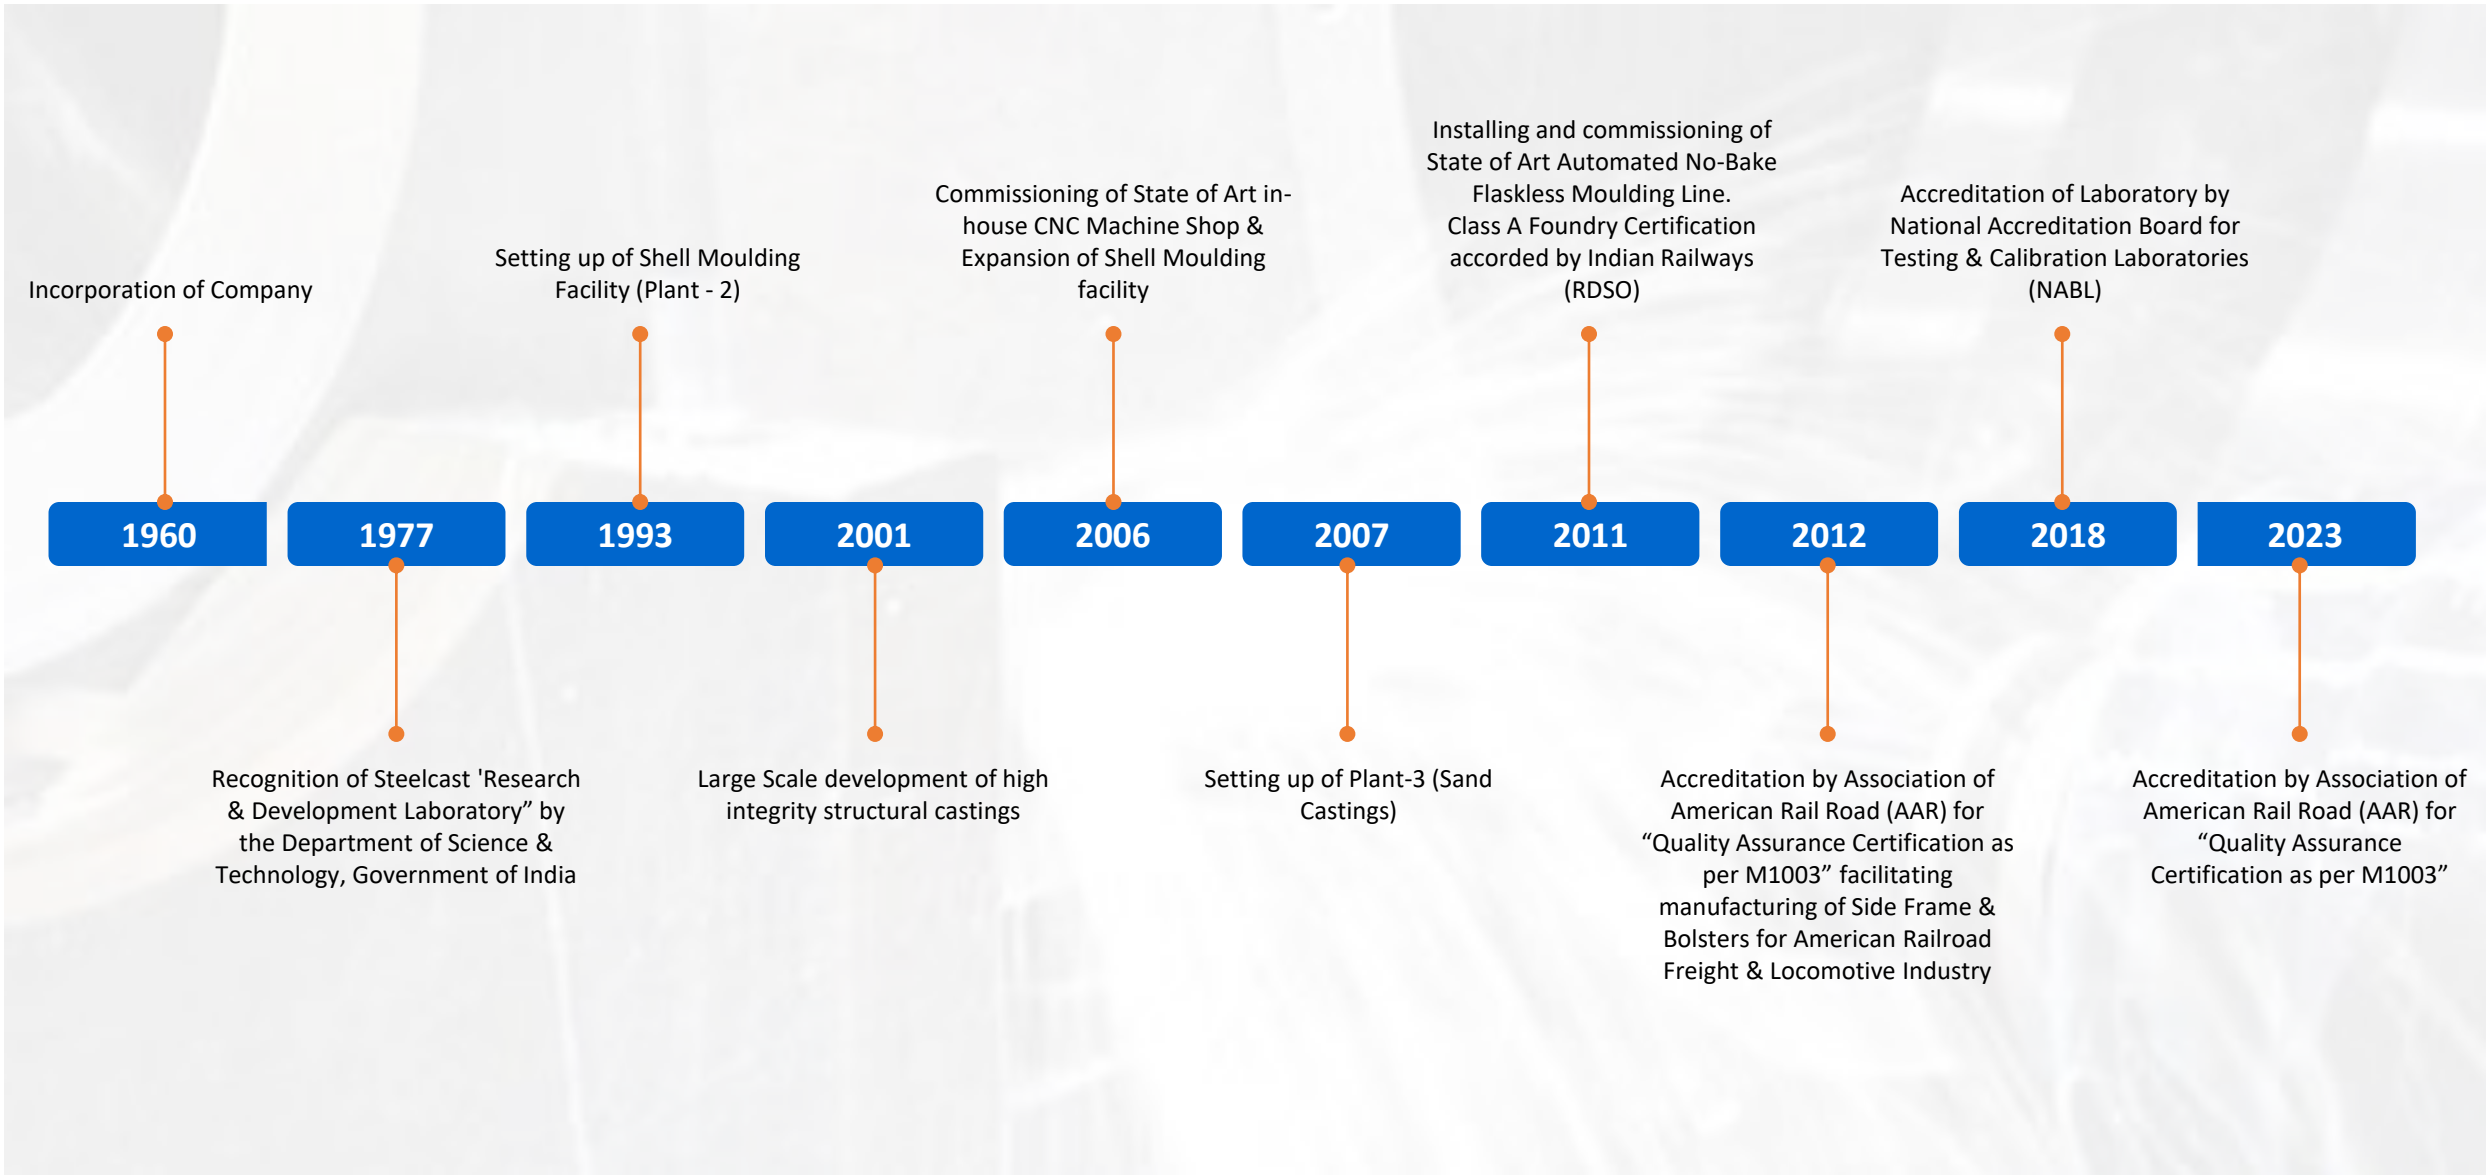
1960
Incorporation of Company

1977
Recognition of Steelcast 'Research & Development Laboratory” by the Department of Science & Technology, Government of India

1993
Setting up of Shell Moulding Facility (Plant - 2)

2001
Large Scale development of high integrity structural castings

2006
Commissioning of State of Art in-house CNC Machine Shop & Expansion of Shell Moulding facility

2007
Setting up of Plant-3 (Sand Castings)

2011
Installing and commissioning of State of Art Automated No-Bake Flaskless Moulding Line.
Class A Foundry Certification accorded by Indian Railways (RDSO)

2012
Accreditation by Association of American Rail Road (AAR) for “Quality Assurance Certification as per M1003” facilitating manufacturing of Side Frame & Bolsters for American Railroad Freight & Locomotive Industry

2018
Accreditation of Laboratory by National Accreditation Board for Testing & Calibration Laboratories (NABL)

2023
Accreditation by Association of American Rail Road (AAR) for “Quality Assurance Certification as per M1003”